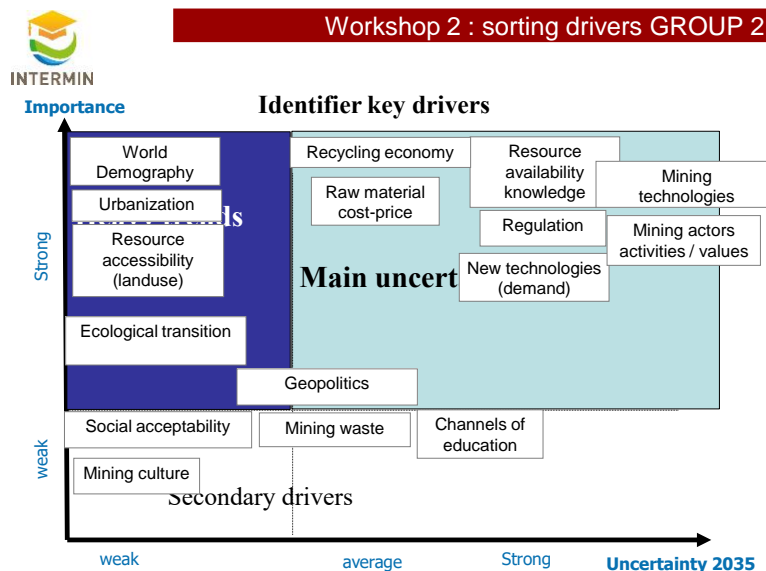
INTERMIN

Workshop 2 : sorting drivers GROUP 2

Importance

Identifier key drivers

Strong

weak

World Demography

Urbanization

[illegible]ends

Resource accessibility (landuse)

Ecological transition

Recycling economy

Raw material cost-price

Resource availability knowledge

Mining technologies

Regulation

Mining actors activities / values

Main uncert

New technologies (demand)

Geopolitics

Social acceptability

Mining waste

Channels of education

Mining culture

Secondary drivers

weak

average

Strong

Uncertainty 2035